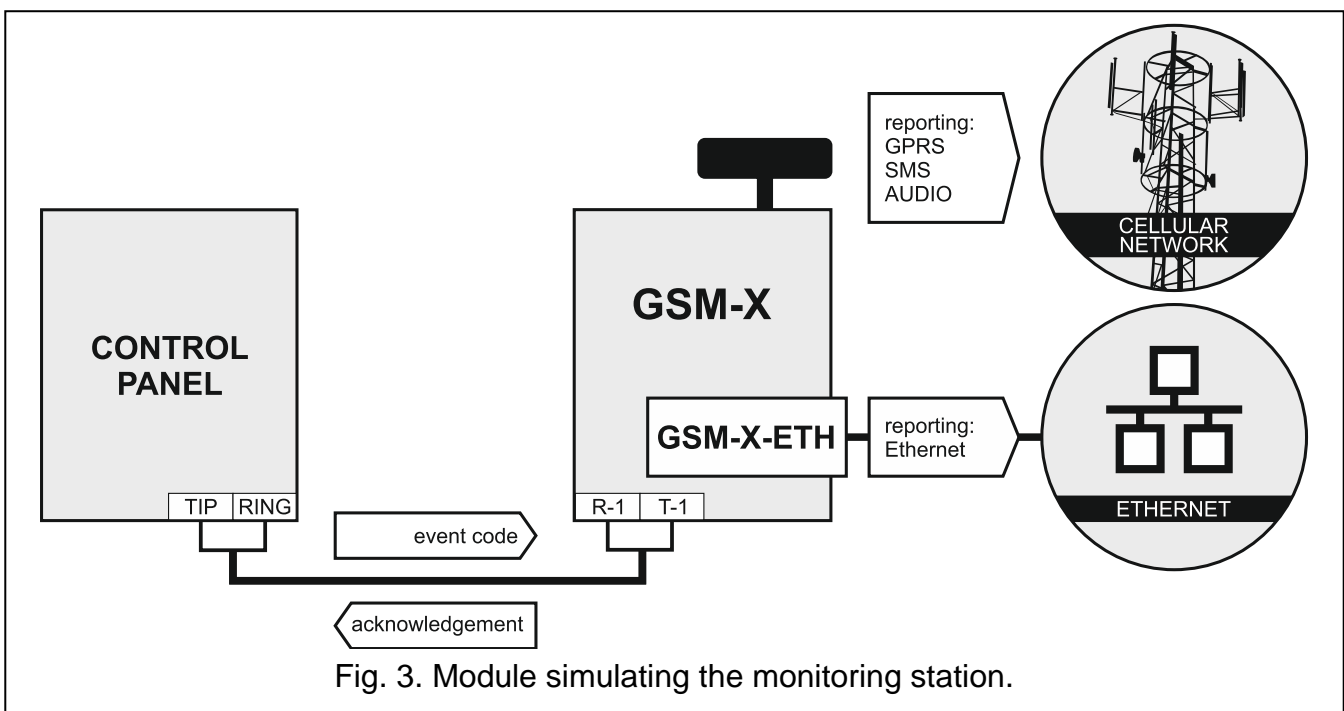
reporting:
GPRS
SMS
AUDIO

CELLULAR NETWORK

GSM-X

CONTROL PANEL

GSM-X-ETH

reporting:
Ethernet

ETHERNET

TIP RING

R-1 T-1

event code

acknowledgement

Fig. 3. Module simulating the monitoring station.